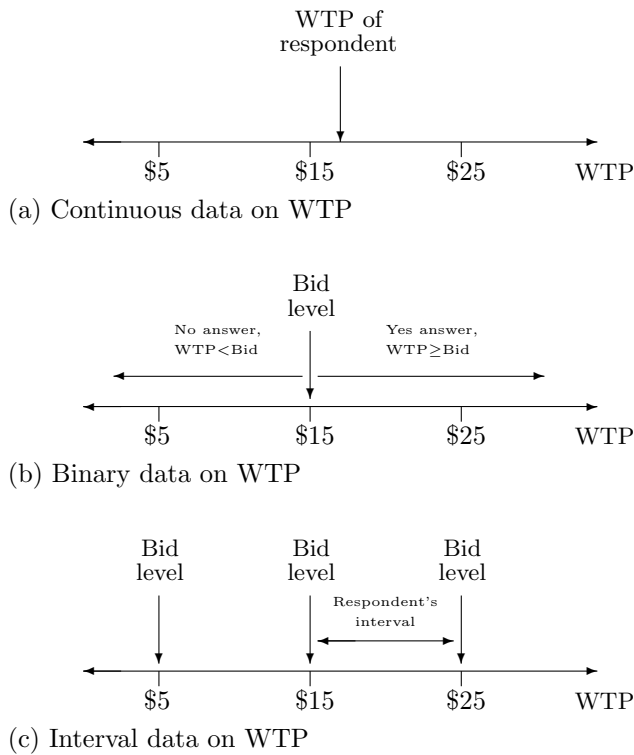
WTP of respondent

\$5 \$15 \$25 WTP

(a) Continuous data on WTP

Bid level

No answer, WTP<Bid

Yes answer, WTP≥Bid

\$5 \$15 \$25 WTP

(b) Binary data on WTP

Bid level

Bid level

Bid level

Respondent's interval

\$5 \$15 \$25 WTP

(c) Interval data on WTP